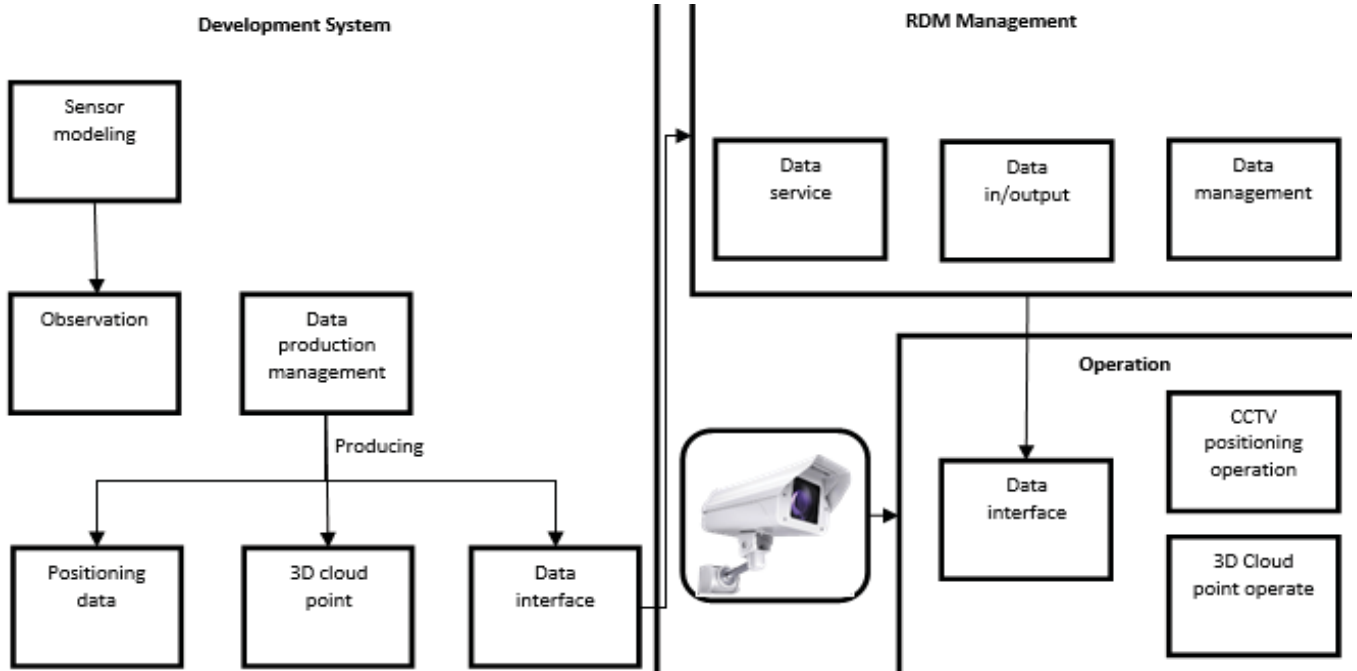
Development System

Sensor modeling

Observation

Data production management

Producing

Positioning data

3D cloud point

Data interface

RDM Management

Data service

Data in/output

Data management

Operation

CCTV positioning operation

Data interface

3D Cloud point operate